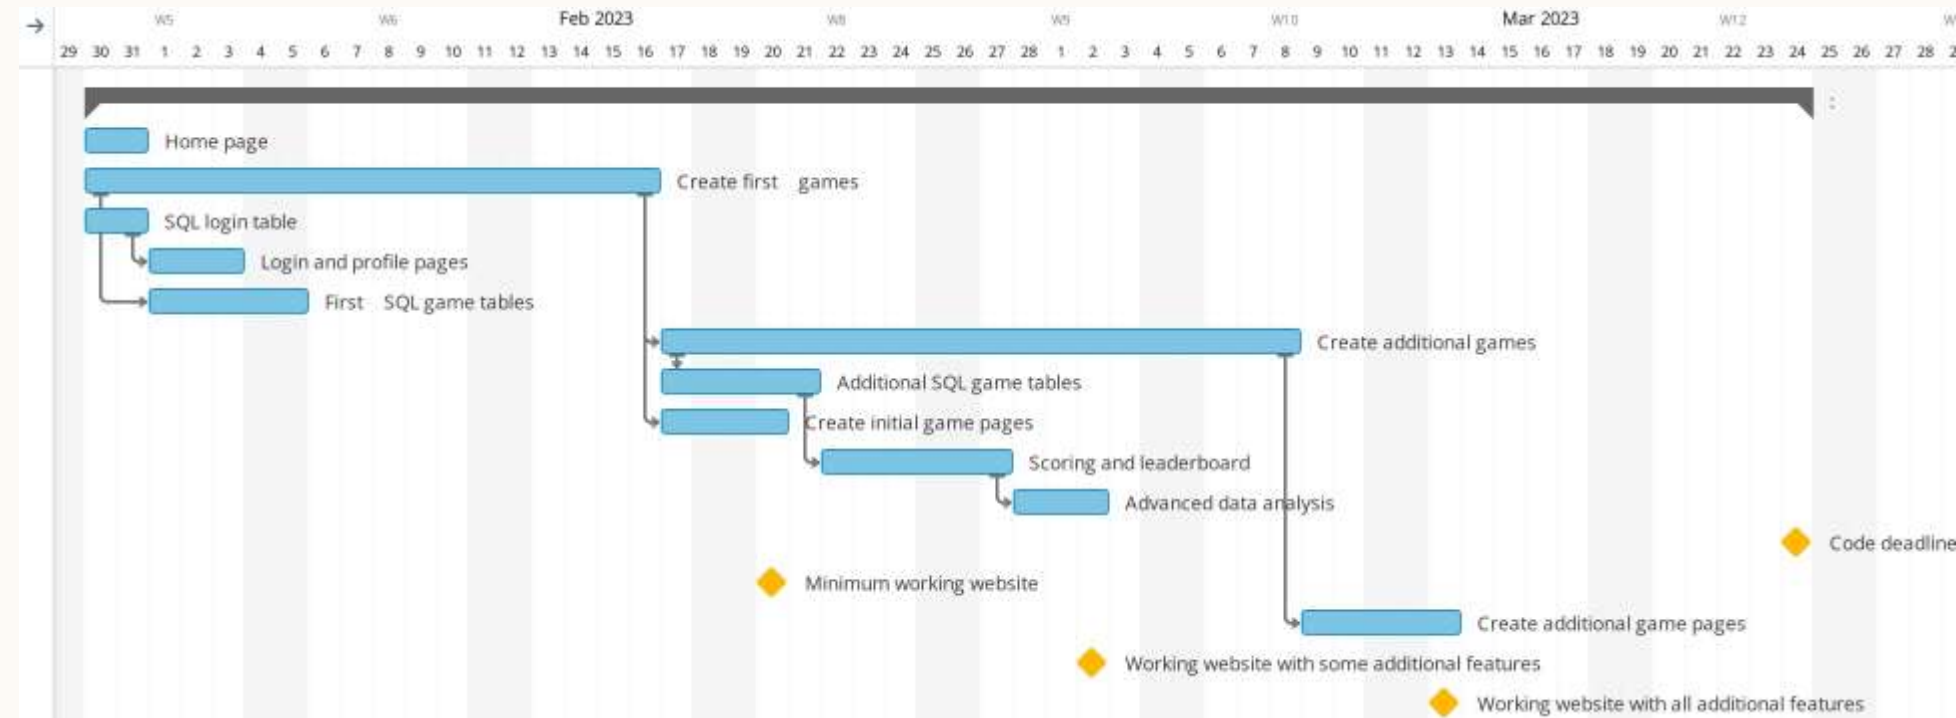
W5 W6 Feb 2023 W8 W9 W10 Mar 2023 W12 W

29 30 31 1 2 3 4 5 6 7 8 9 10 11 12 13 14 15 16 17 18 19 20 21 22 23 24 25 26 27 28 1 2 3 4 5 6 7 8 9 10 11 12 13 14 15 16 17 18 19 20 21 22 23 24 25 26 27 28 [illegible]

Home page

Create first games

SQL login table

Login and profile pages

First SQL game tables

Create additional games

Additional SQL game tables

Create initial game pages

Scoring and leaderboard

Advanced data analysis

Code deadline

Minimum working website

Create additional game pages

Working website with some additional features

Working website with all additional features